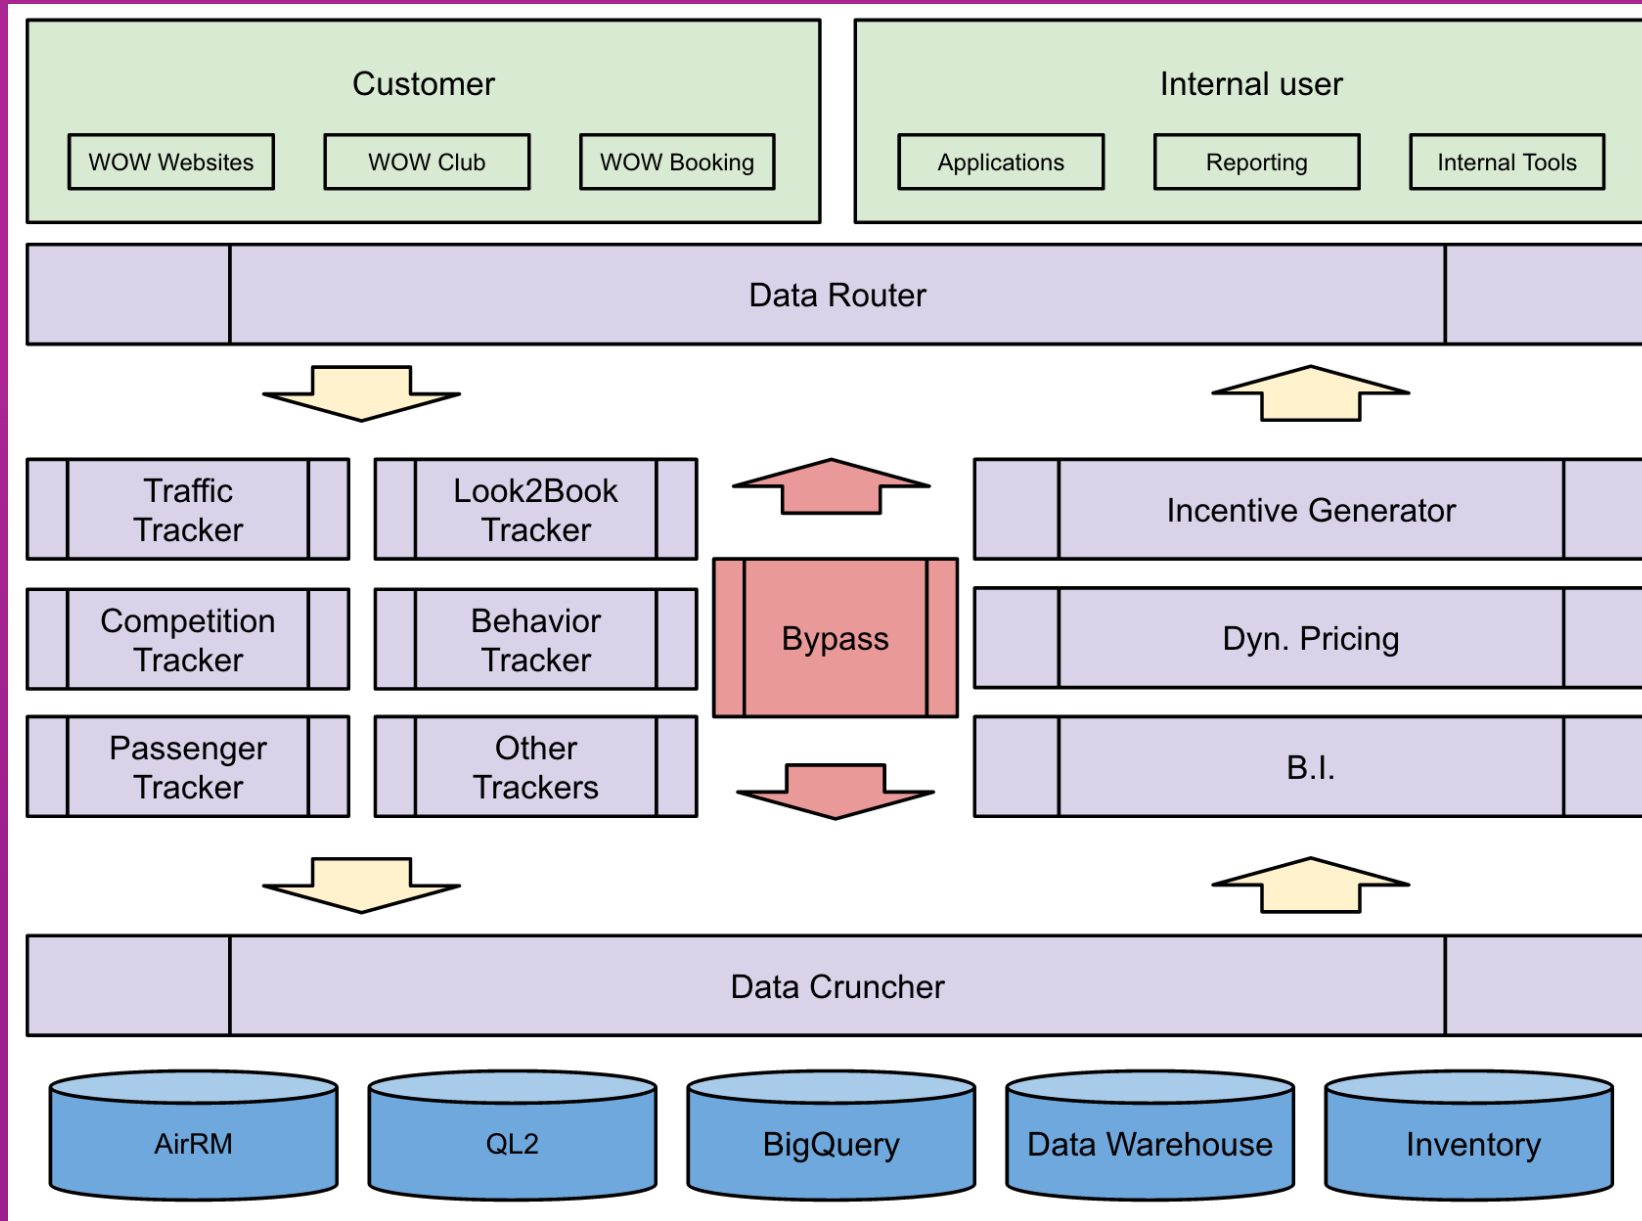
Customer

WOW Websites

WOW Club

WOW Booking

Internal user

Applications

Reporting

Internal Tools

Data Router

Traffic Tracker

Look2Book Tracker

Incentive Generator

Competition Tracker

Behavior Tracker

Bypass

Dyn. Pricing

Passenger Tracker

Other Trackers

B.I.

Data Cruncher

AirRM

QL2

BigQuery

Data Warehouse

Inventory